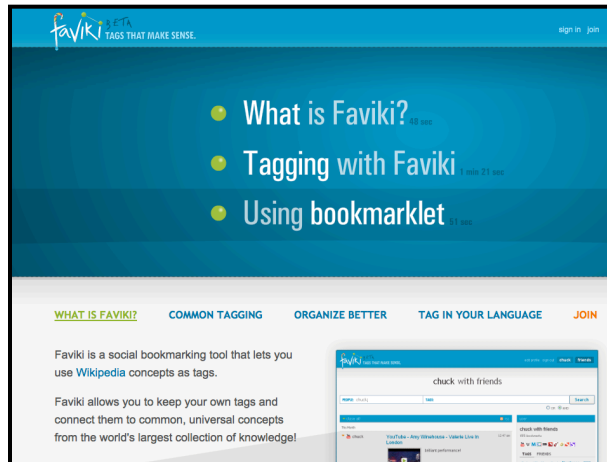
faviki BETA TAGS THAT MAKE SENSE.

sign in join

What is Faviki? 48 sec

Tagging with Faviki 1 min 21 sec

Using bookmarklet 51 sec

WHAT IS FAVIKI? COMMON TAGGING ORGANIZE BETTER TAG IN YOUR LANGUAGE JOIN

Faviki is a social bookmarking tool that lets you use Wikipedia concepts as tags.

Faviki allows you to keep your own tags and connect them to common, universal concepts from the world's largest collection of knowledge!

faviki TAGS THAT MAKE SENSE.

chuck friends

chuck with friends

Search

YouTube - Amy Winehouse - Valerie Live in London

chuck with friends

Tags